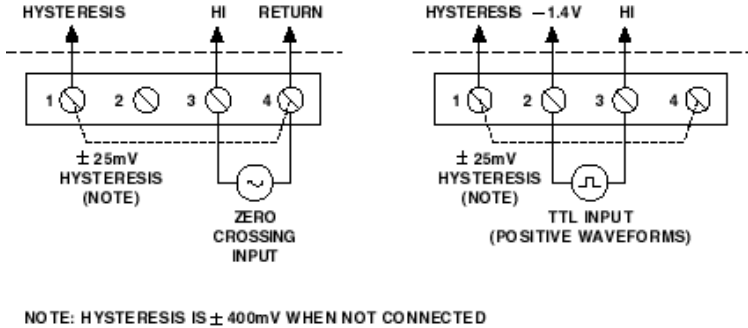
HYSTERESIS HI RETURN

1 2 3 4

$\pm$ 25mV HYSTERESIS (NOTE)

ZERO CROSSING INPUT

HYSTERESIS $-1.4V$ HI

1 2 3 4

$\pm$ 25mV HYSTERESIS (NOTE)

TTL INPUT (POSITIVE WAVEFORMS)

NOTE: HYSTERESIS IS $\pm$ 400mV WHEN NOT CONNECTED